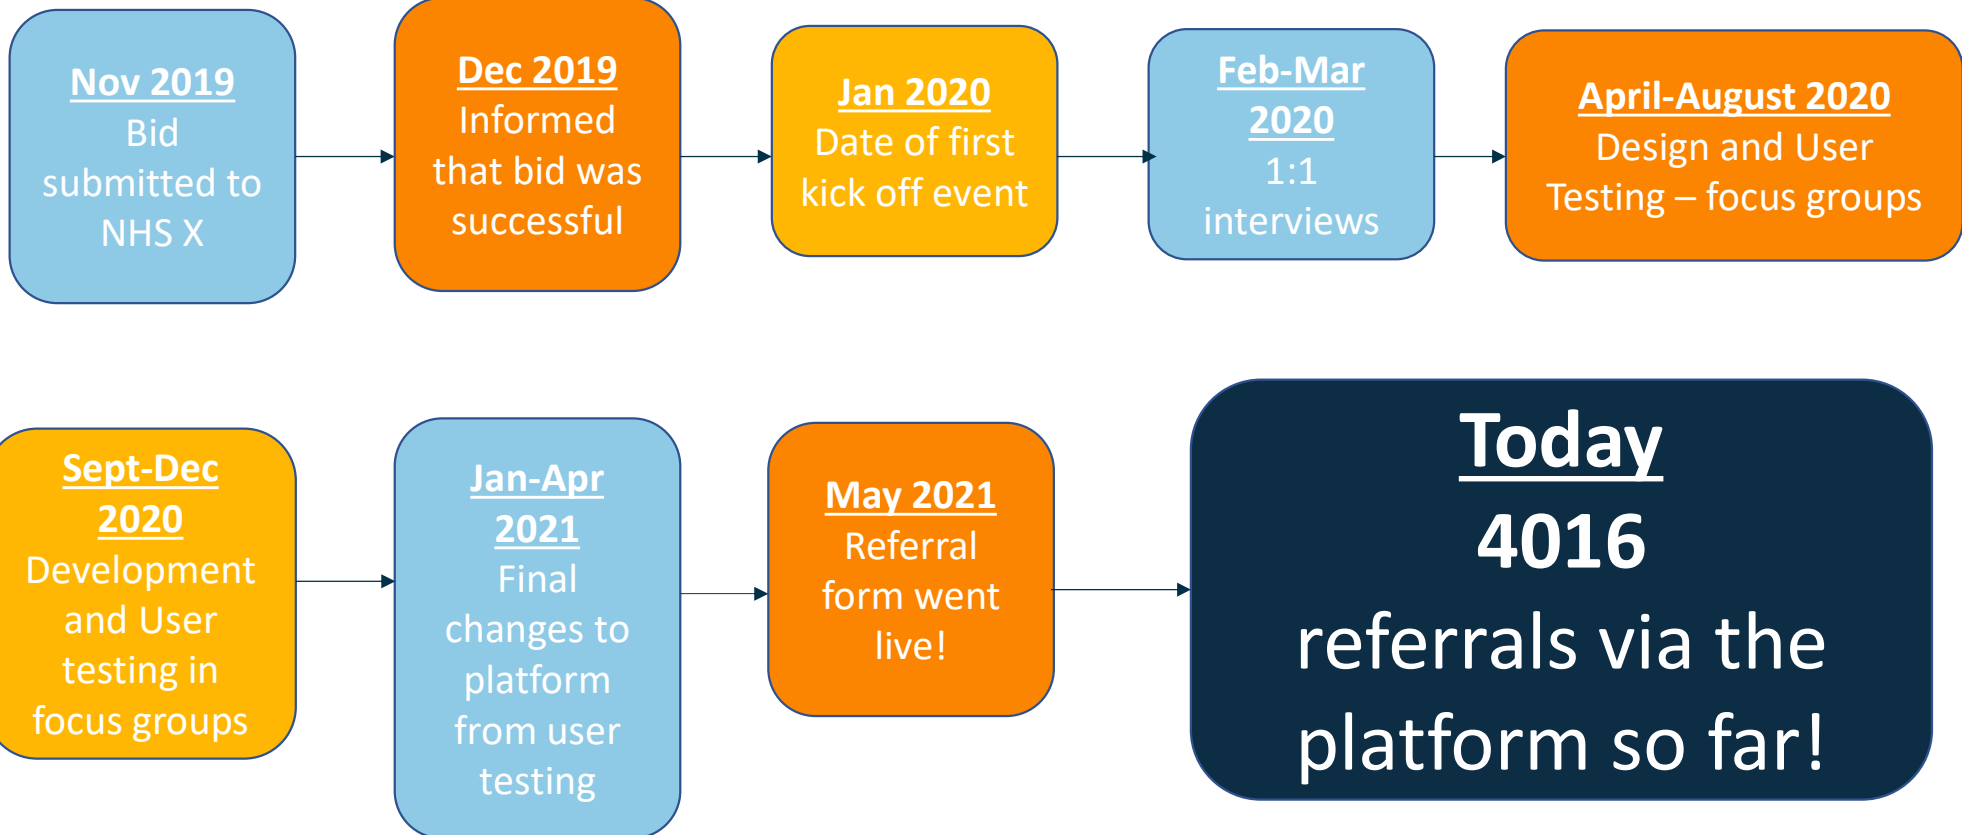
Nov 2019
Bid submitted to NHS X

Dec 2019
Informed that bid was successful

Jan 2020
Date of first kick off event

Feb-Mar 2020
1:1 interviews

April-August 2020
Design and User Testing – focus groups

Sept-Dec 2020
Development and User testing in focus groups

Jan-Apr 2021
Final changes to platform from user testing

May 2021
Referral form went live!

Today
4016
referrals via the platform so far!